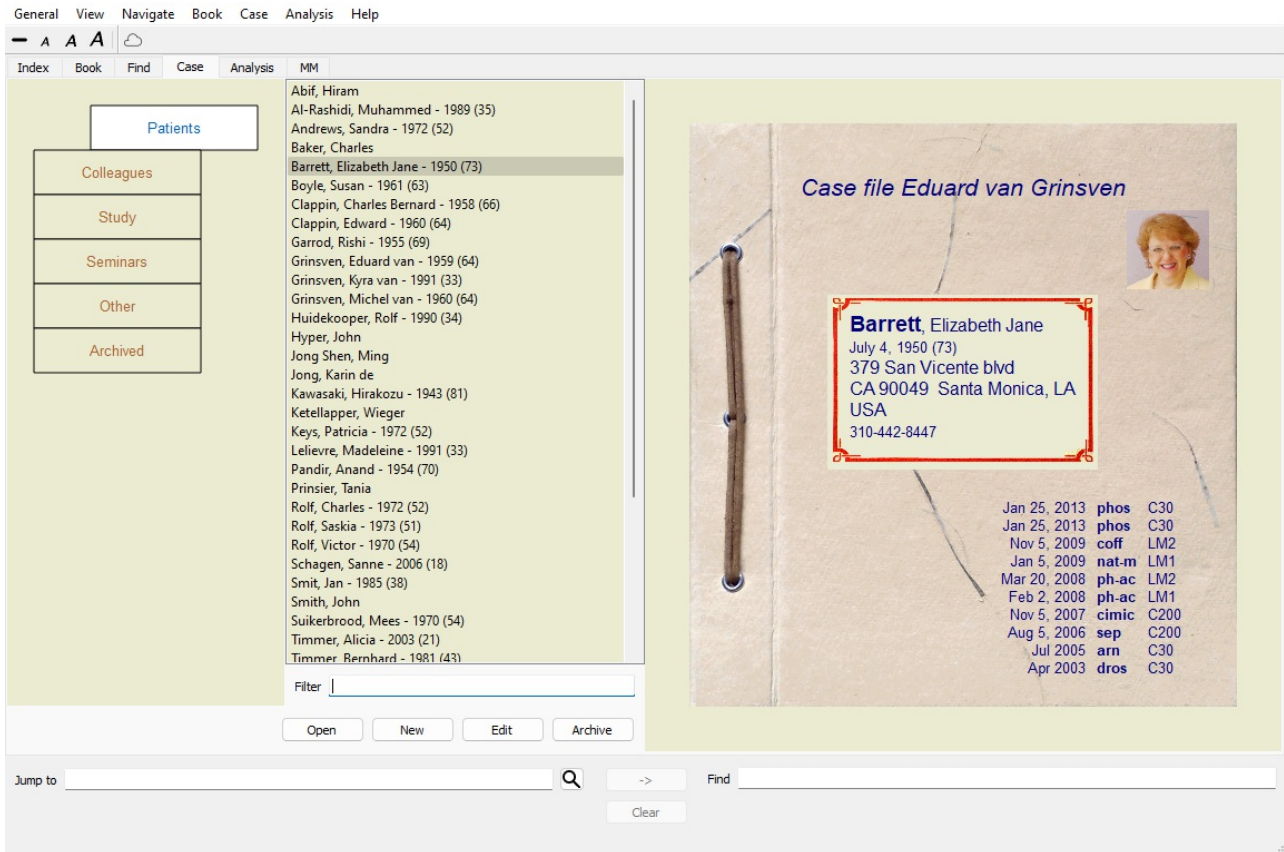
General View Navigate Book Case Analysis Help

A A A

Index Book Find Case Analysis MM

Patients
Colleagues
Study
Seminars
Other
Archived

Abif, Hiram
Al-Rashidi, Muhammed - 1989 (35)
Andrews, Sandra - 1972 (52)
Baker, Charles
Barrett, Elizabeth Jane - 1950 (73)
Boyle, Susan - 1961 (63)
Clappin, Charles Bernard - 1958 (66)
Clappin, Edward - 1960 (64)
Garrod, Rishi - 1955 (69)
Grinsven, Eduard van - 1959 (64)
Grinsven, Kyra van - 1991 (33)
Grinsven, Michel van - 1960 (64)
Huidekooper, Rolf - 1990 (34)
Hyper, John
Jong Shen, Ming
Jong, Karin de
Kawasaki, Hirakozu - 1943 (81)
Ketellapper, Wieger
Keys, Patricia - 1972 (52)
Lelievre, Madeleine - 1991 (33)
Pandir, Anand - 1954 (70)
Prinsier, Tania
Rolf, Charles - 1972 (52)
Rolf, Saskia - 1973 (51)
Rolf, Victor - 1970 (54)
Schagen, Sanne - 2006 (18)
Smit, Jan - 1985 (38)
Smith, John
Suikerbrood, Mees - 1970 (54)
Timmer, Alicia - 2003 (21)
Timmer, Bernhard - 1981 (43)

Filter

Open New Edit Archive

Case file Eduard van Grinsven

**Barrett**, Elizabeth Jane
July 4, 1950 (73)
379 San Vicente blvd
CA 90049 Santa Monica, LA
USA
310-442-8447

| | | |
|---|---|---|
| Jan 25, 2013 | phos | C30 |
| Jan 25, 2013 | phos | C30 |
| Nov 5, 2009 | coff | LM2 |
| Jan 5, 2009 | nat-m | LM1 |
| Mar 20, 2008 | ph-ac | LM2 |
| Feb 2, 2008 | ph-ac | LM1 |
| Nov 5, 2007 | cimic | C200 |
| Aug 5, 2006 | sep | C200 |
| Jul 2005 | arn | C30 |
| Apr 2003 | dros | C30 |

Jump to -> Find
Clear